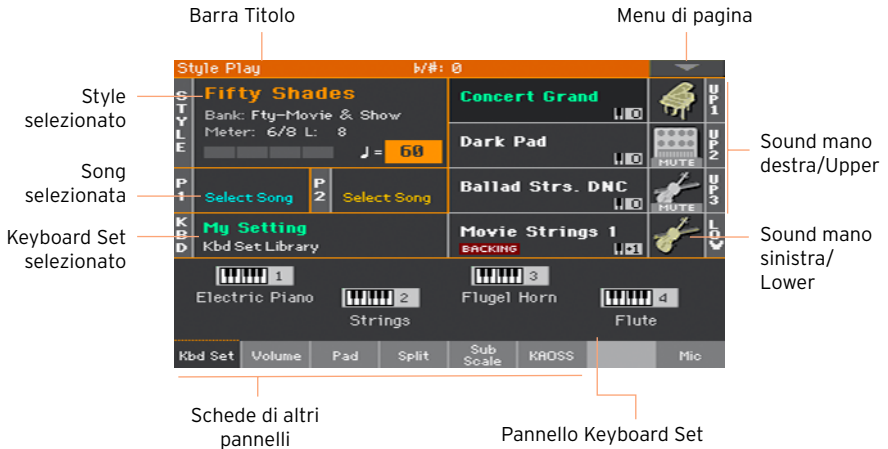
Barra Titolo

Menu di pagina

Style Play

♭/#: 0

STYLE

Fifty Shades

Bank: Fty-Movie & Show

Meter: 6/8 L: 8

♩ = 60

Style selezionato

Concert Grand

0

UP1

Dark Pad

0

MUTE

UP2

Sound mano destra/Upper

Song selezionata

P1

Select Song

P2

Select Song

Ballad Strs. DNC

0

MUTE

UP3

Keyboard Set selezionato

KBD

My Setting

Kbd Set Library

Movie Strings 1

BACKING

51

LOW

Sound mano sinistra/ Lower

1

Electric Piano

2

Strings

3

Flugel Horn

4

Flute

Kbd Set | Volume | Pad | Split | Sub Scale | KAOSS | | Mic

Schede di altri pannelli

Pannello Keyboard Set